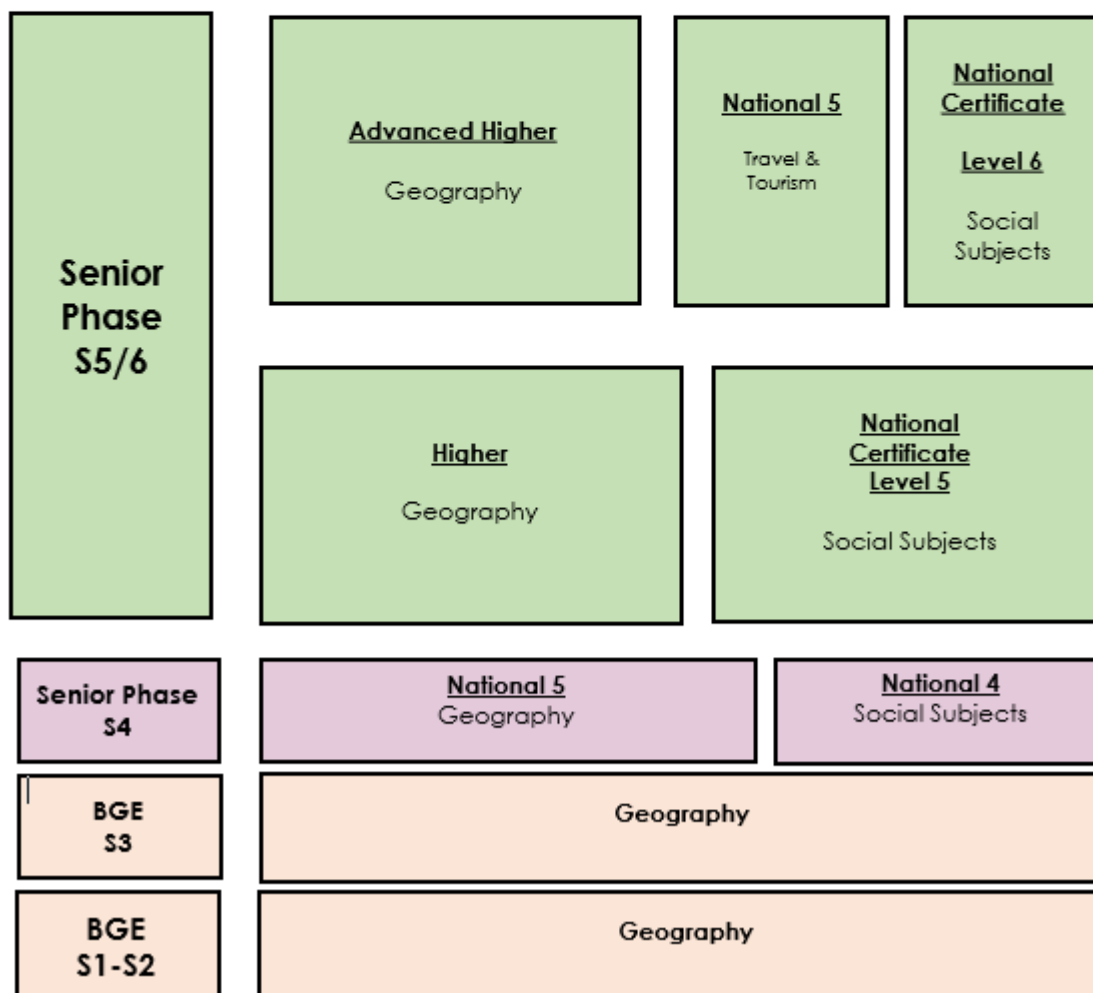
Senior Phase S5/6

Advanced Higher

Geography

National 5

Travel & Tourism

National Certificate

Level 6

Social Subjects

Higher

Geography

National Certificate Level 5

Social Subjects

Senior Phase S4

National 5
Geography

National 4
Social Subjects

BGE S3

Geography

BGE S1-S2

Geography